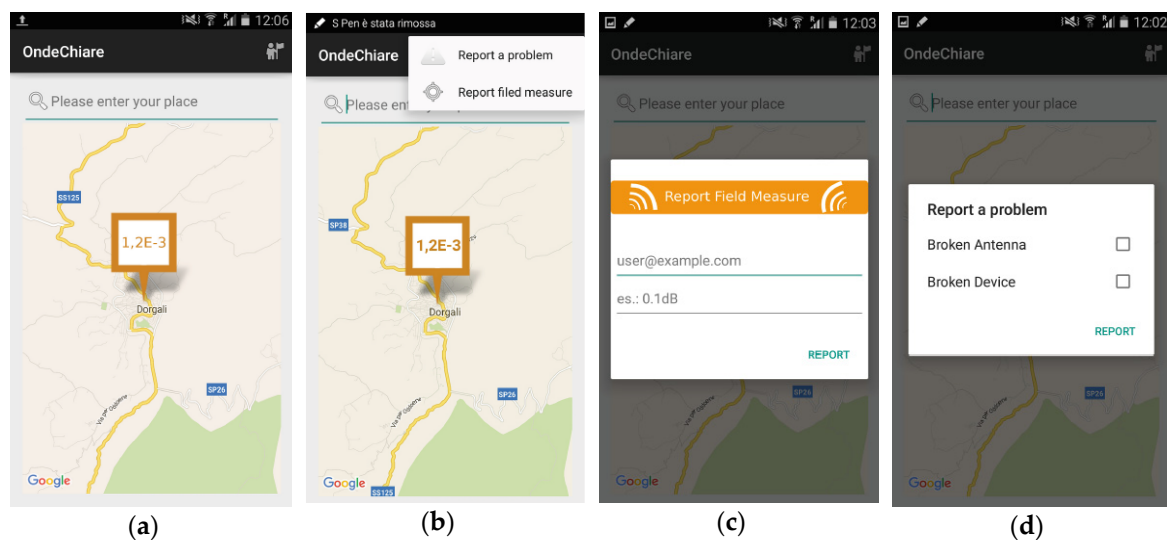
12:06
OndeChiare
Please enter your place
SS125
1,2E-3
Dorgali
SP26
Via 2ª Ogolène
Google
(a)

S Pen è stata rimossa
OndeChiare
Report a problem
Report filed measure
Please enter your place
SP38
1,2E-3
Dorgali
SP26
Google
SS125
(b)

12:03
OndeChiare
Please enter your place
Report Field Measure
user@example.com
es.: 0.1dB
REPORT
SP26
Google
(c)

12:02
OndeChiare
Please enter your place
Report a problem
Broken Antenna
Broken Device
REPORT
SP26
Google
(d)